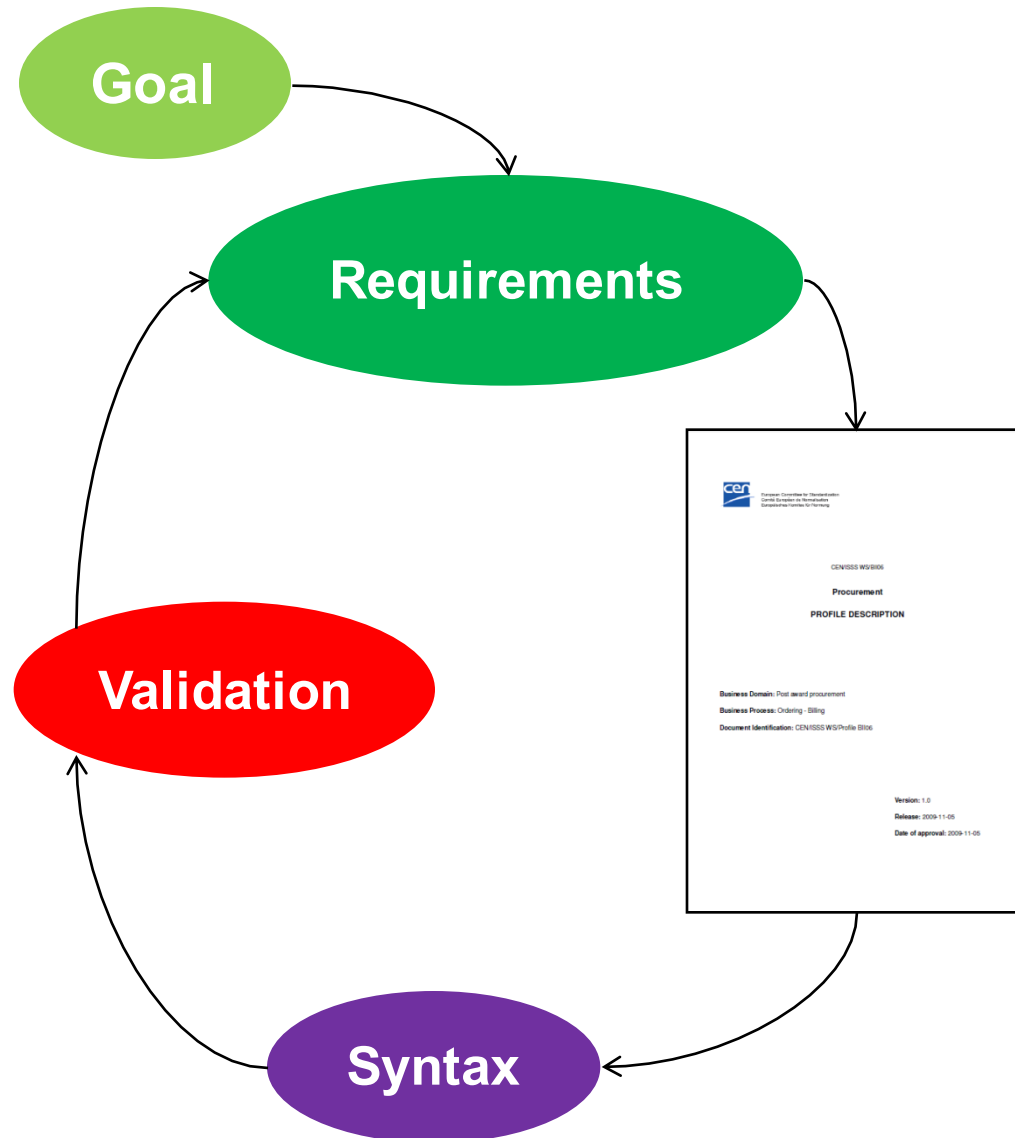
Goal

Requirements

cen European Committee for Standardization
Comité Européen de Normalisation
Europäisches Komitee für Normung

CEN/ISSS WS/BII06

Procurement

PROFILE DESCRIPTION

Business Domain: Post award procurement

Business Process: Ordering - Billing

Document Identification: CEN/ISSS WS/Profile BII06

Version: 1.0

Release: 2009-11-05

Date of approval: 2009-11-05

Validation

Syntax